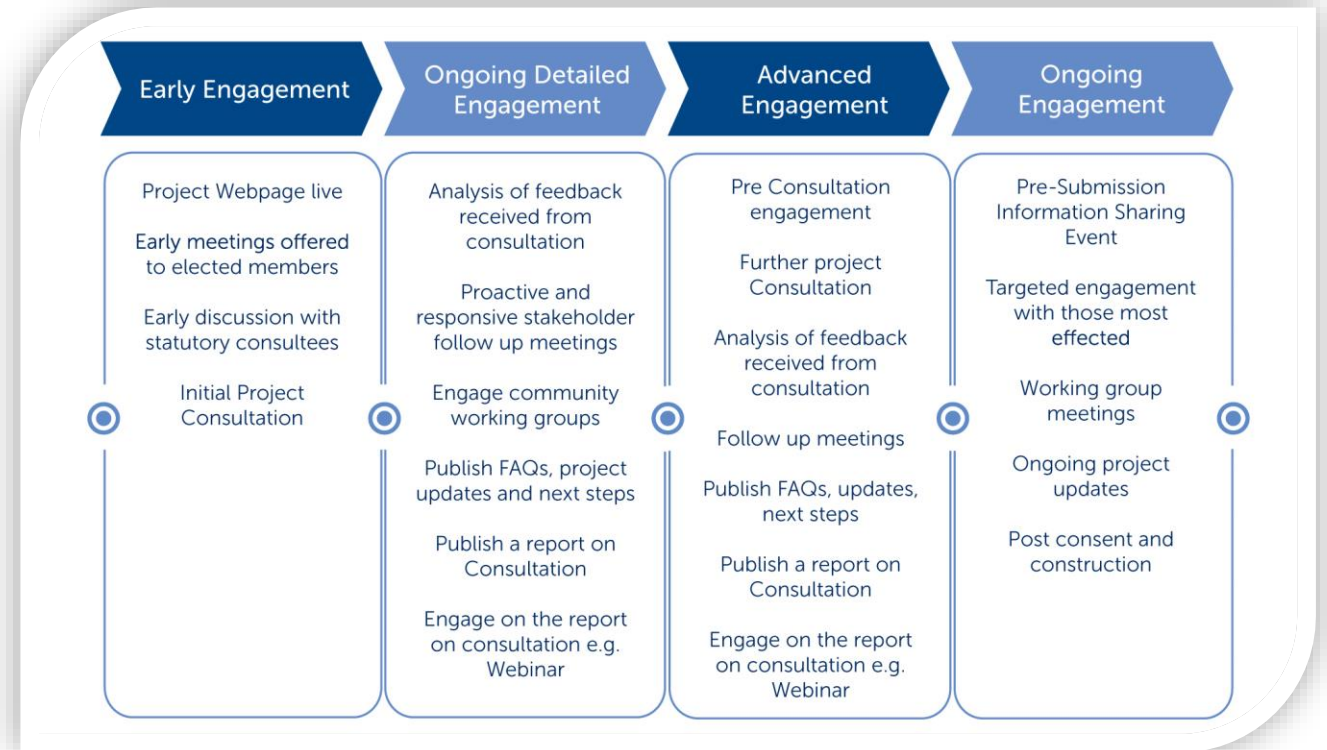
Early Engagement

Project Webpage live

Early meetings offered to elected members

Early discussion with statutory consultees

Initial Project Consultation

Ongoing Detailed Engagement

Analysis of feedback received from consultation

Proactive and responsive stakeholder follow up meetings

Engage community working groups

Publish FAQs, project updates and next steps

Publish a report on Consultation

Engage on the report on consultation e.g. Webinar

Advanced Engagement

Pre Consultation engagement

Further project Consultation

Analysis of feedback received from consultation

Follow up meetings

Publish FAQs, updates, next steps

Publish a report on Consultation

Engage on the report on consultation e.g. Webinar

Ongoing Engagement

Pre-Submission Information Sharing Event

Targeted engagement with those most effected

Working group meetings

Ongoing project updates

Post consent and construction